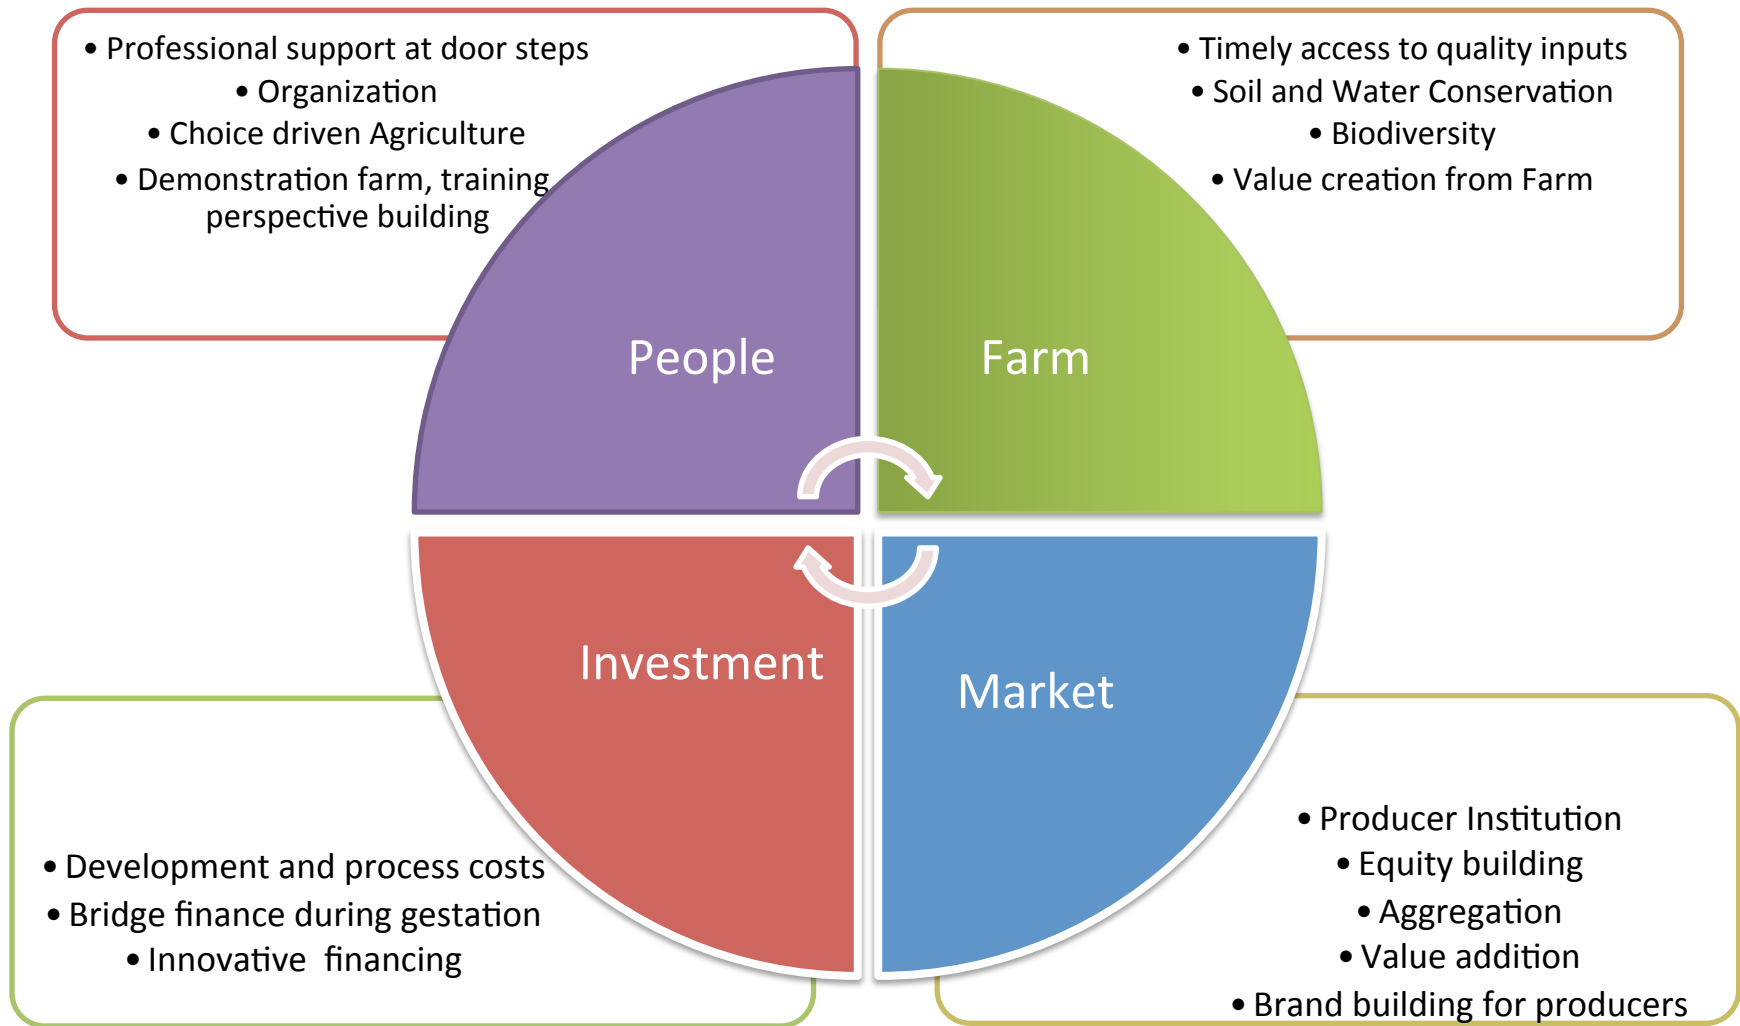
• Professional support at door steps
• Organization
• Choice driven Agriculture
• Demonstration farm, training perspective building

• Timely access to quality inputs
• Soil and Water Conservation
• Biodiversity
• Value creation from Farm

People

Farm

Investment

Market

• Development and process costs
• Bridge finance during gestation
• Innovative financing

• Producer Institution
• Equity building
• Aggregation
• Value addition
• Brand building for producers